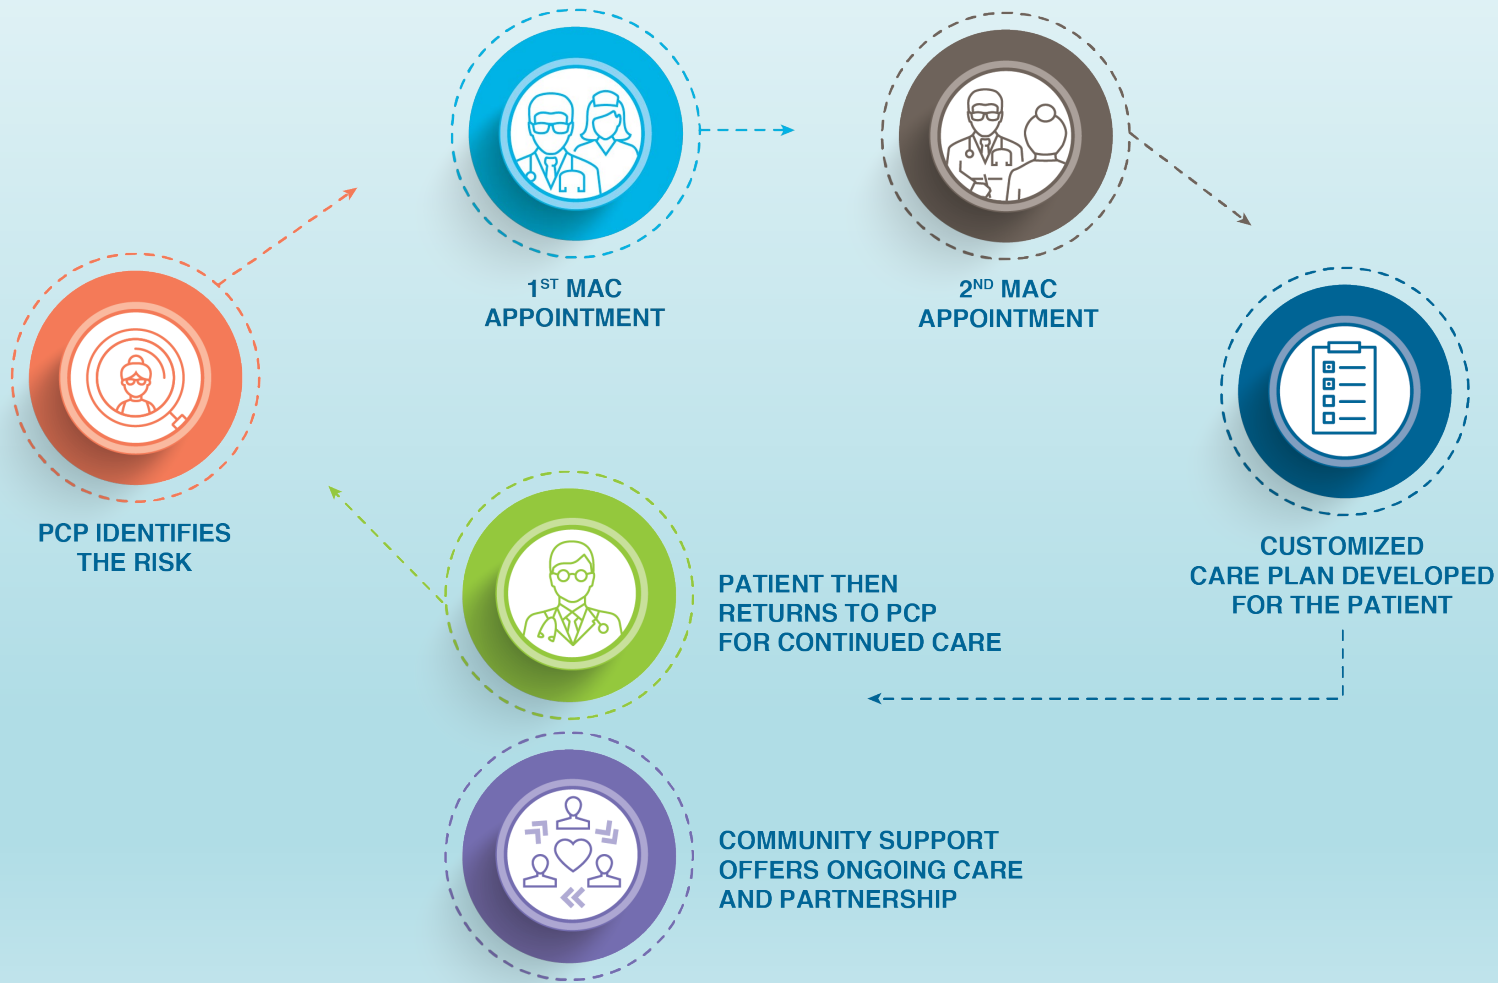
$1^{ST}$ MAC APPOINTMENT

$2^{ND}$ MAC APPOINTMENT

PCP IDENTIFIES THE RISK

CUSTOMIZED CARE PLAN DEVELOPED FOR THE PATIENT

PATIENT THEN RETURNS TO PCP FOR CONTINUED CARE

COMMUNITY SUPPORT OFFERS ONGOING CARE AND PARTNERSHIP